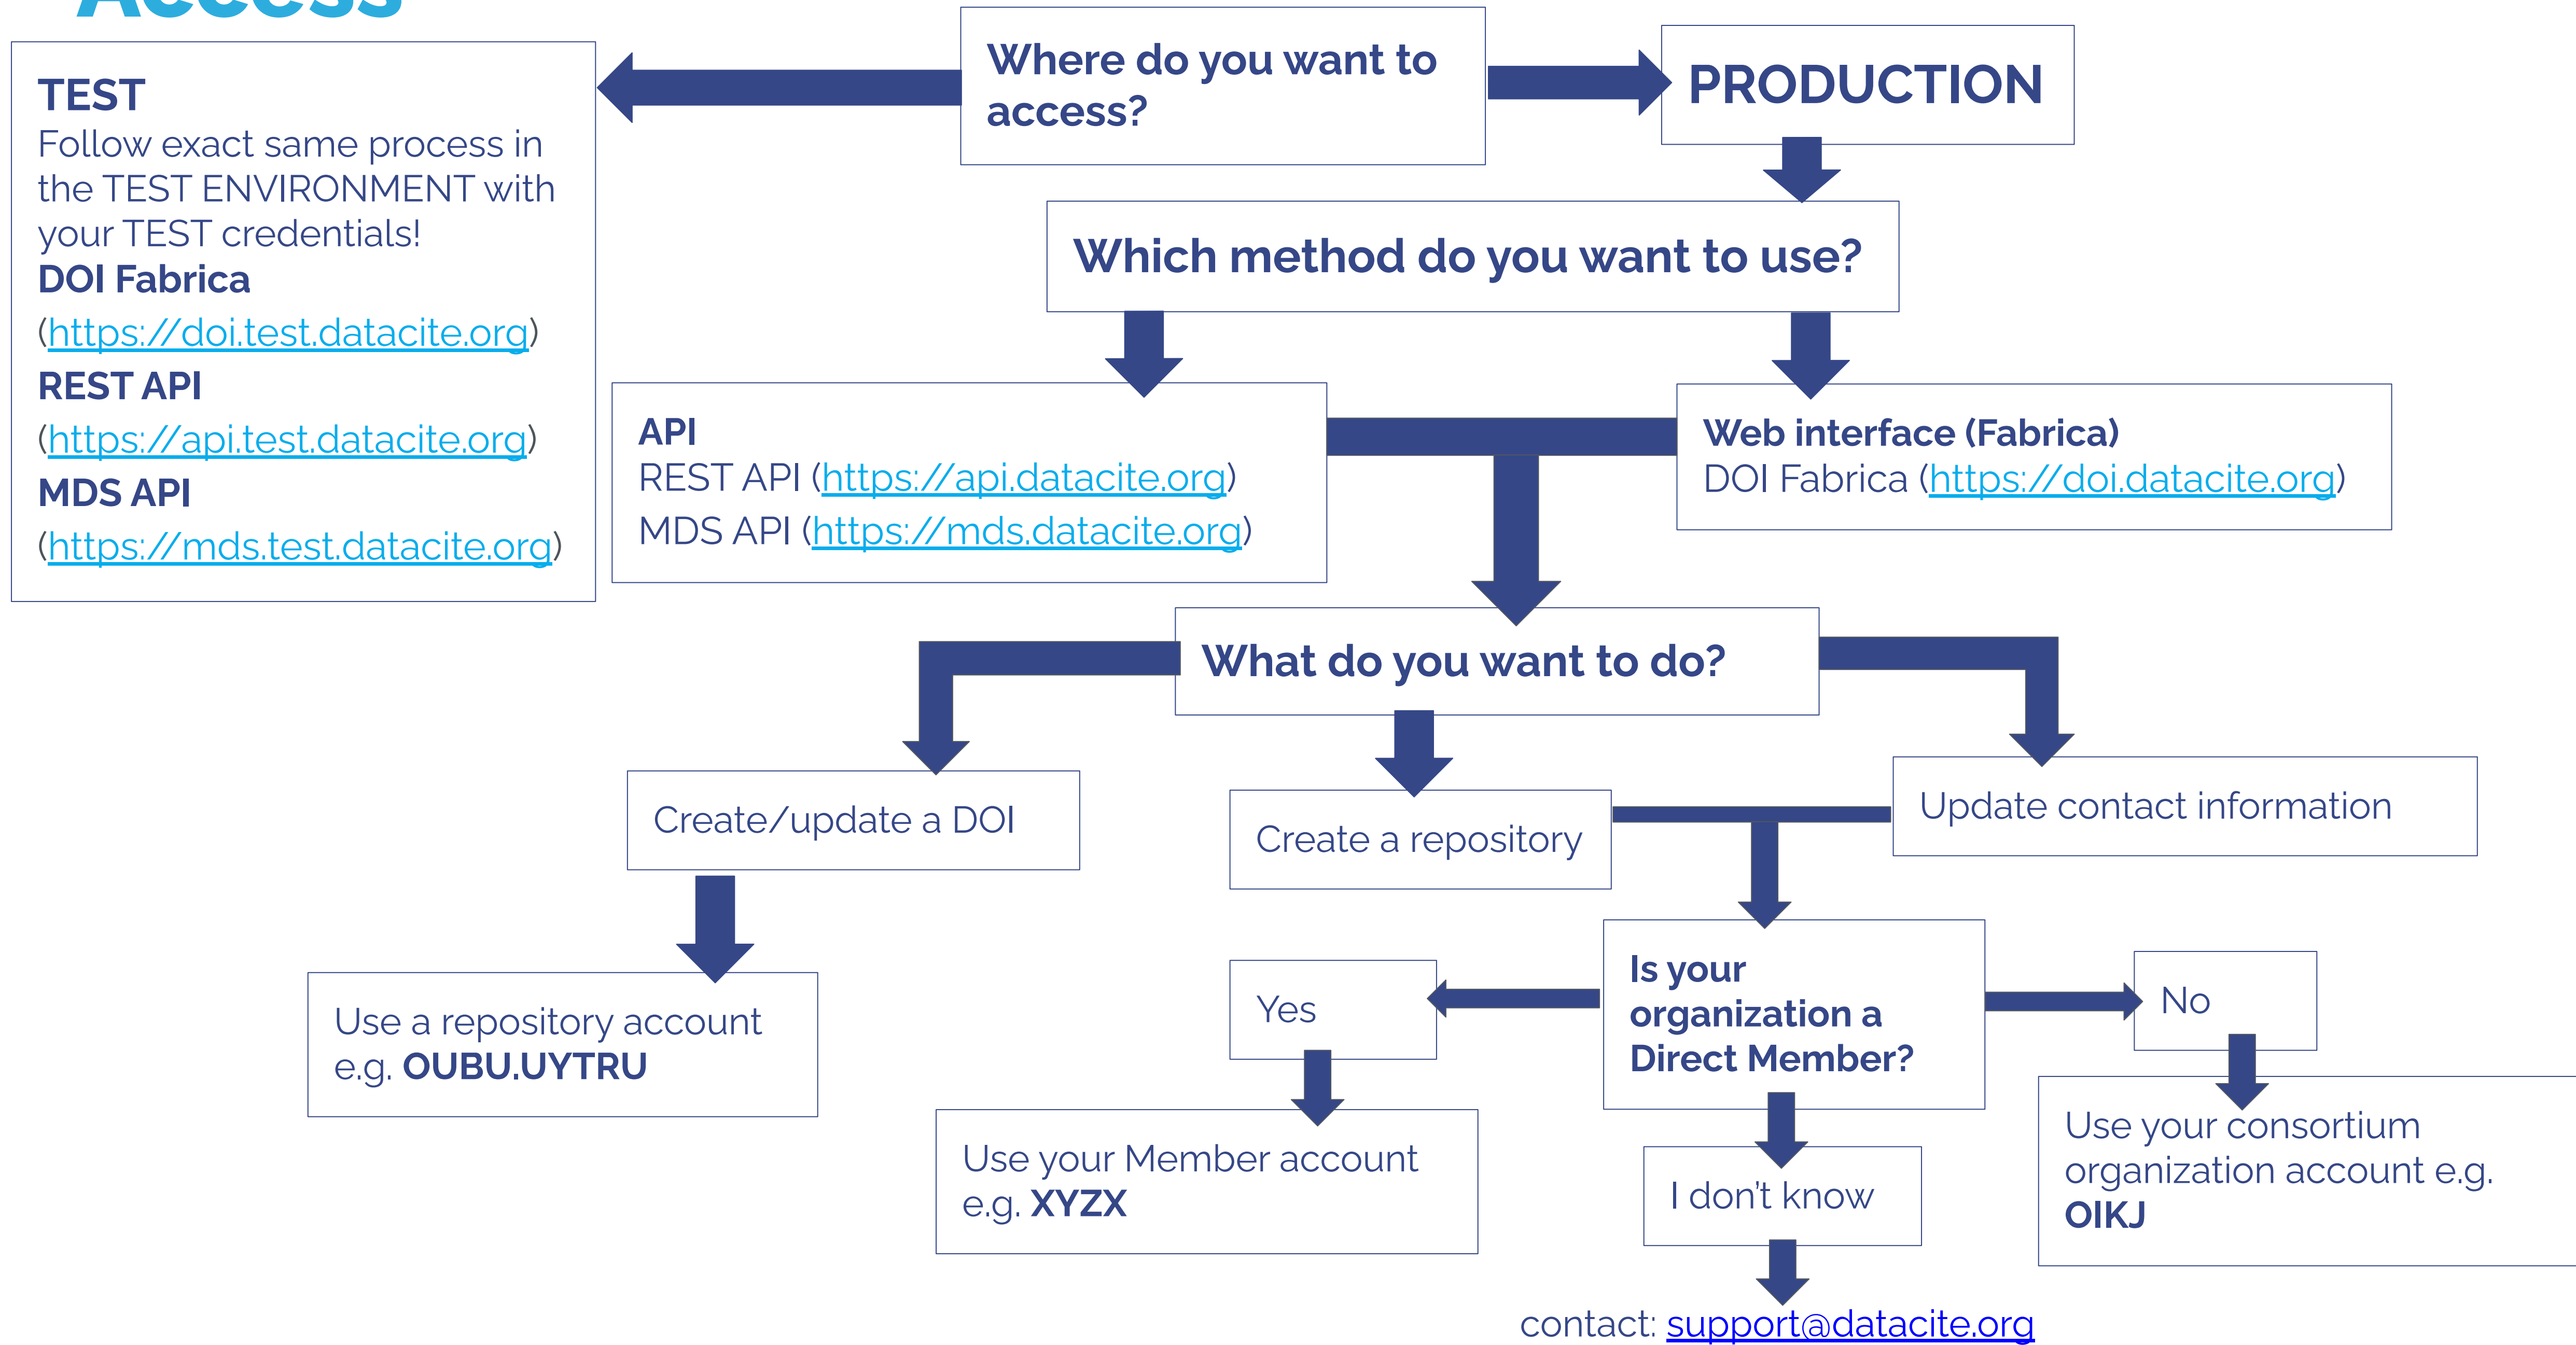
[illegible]

TEST
Follow exact same process in the TEST ENVIRONMENT with your TEST credentials!
DOI Fabrica
(https://doi.test.datacite.org)
REST API
(https://api.test.datacite.org)
MDS API
(https://mds.test.datacite.org)

Where do you want to access?

PRODUCTION

Which method do you want to use?

API
REST API (https://api.datacite.org)
MDS API (https://mds.datacite.org)

Web interface (Fabrica)
DOI Fabrica (https://doi.datacite.org)

What do you want to do?

Create/update a DOI

Create a repository

Update contact information

Use a repository account e.g. OUBU.UYTRU

Yes

Is your organization a Direct Member?

No

Use your Member account e.g. XYZX

I don't know

Use your consortium organization account e.g. OIKJ

contact: support@datacite.org